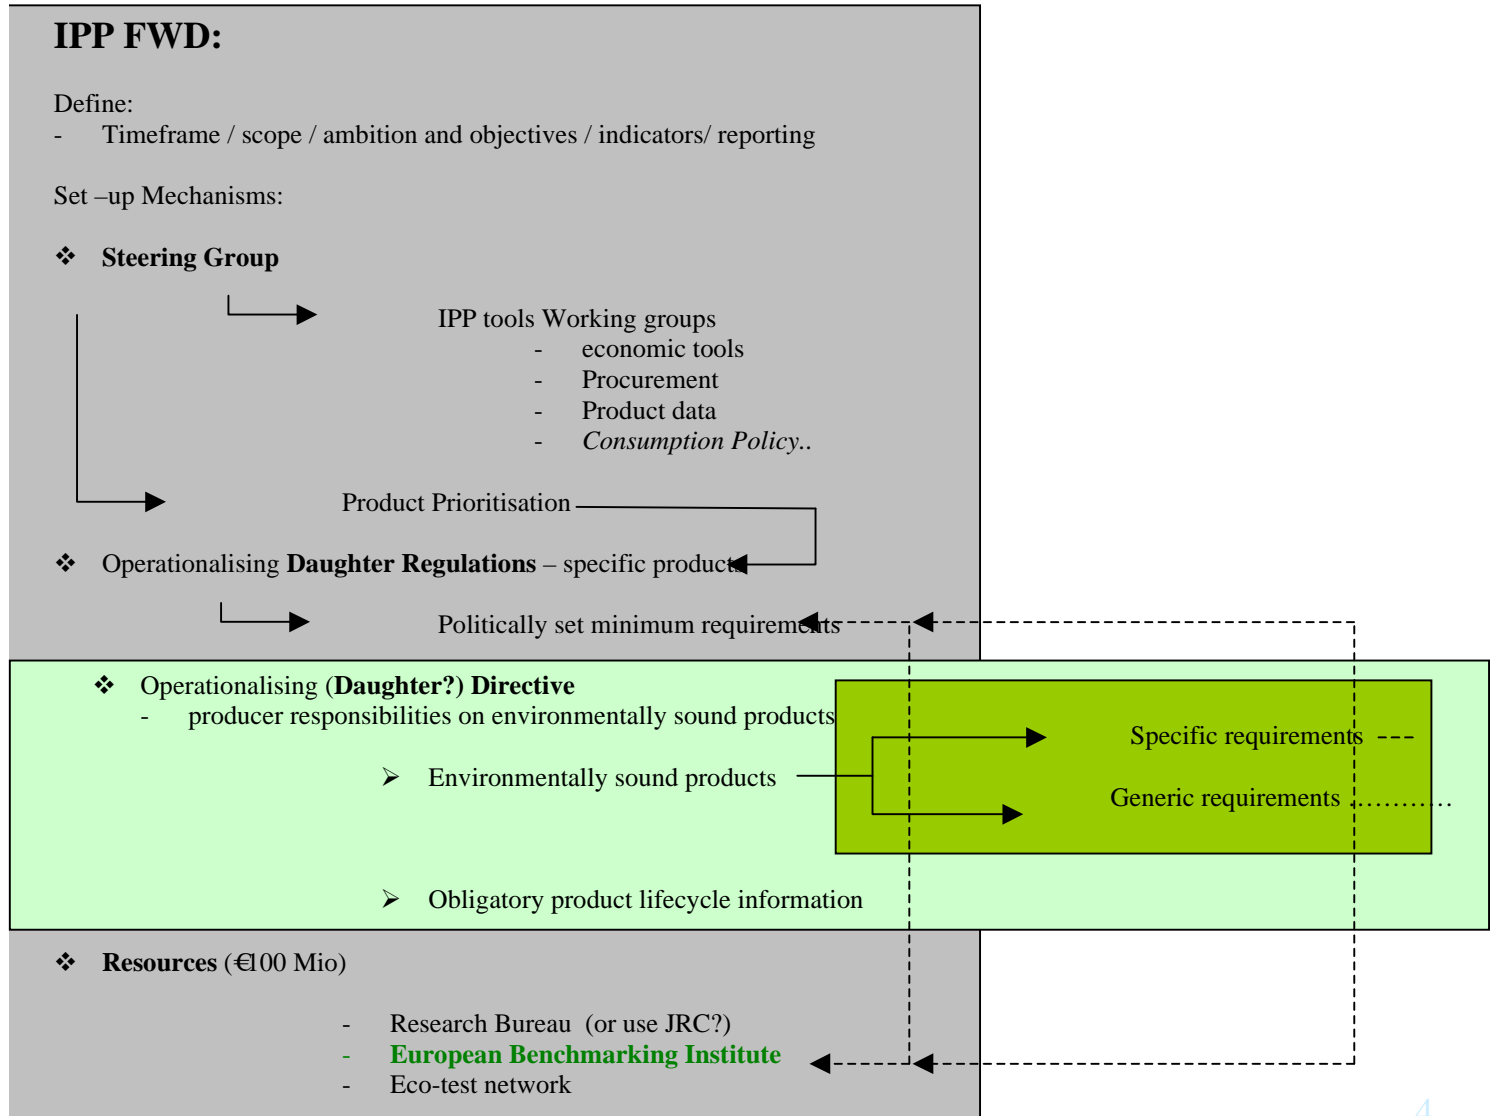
**IPP FWD:**

Define:
- Timeframe / scope / ambition and objectives / indicators/ reporting

Set –up Mechanisms:

❖ **Steering Group**

IPP tools Working groups
- economic tools
- Procurement
- Product data
- *Consumption Policy..*

Product Prioritisation

❖ Operationalising **Daughter Regulations** – specific products

Politically set minimum requirements

❖ Operationalising (**Daughter?) Directive**
- producer responsibilities on environmentally sound products

➢ Environmentally sound products

Specific requirements

Generic requirements

➢ Obligatory product lifecycle information

❖ **Resources** (€100 Mio)

- Research Bureau (or use JRC?)
- **European Benchmarking Institute**
- Eco-test network